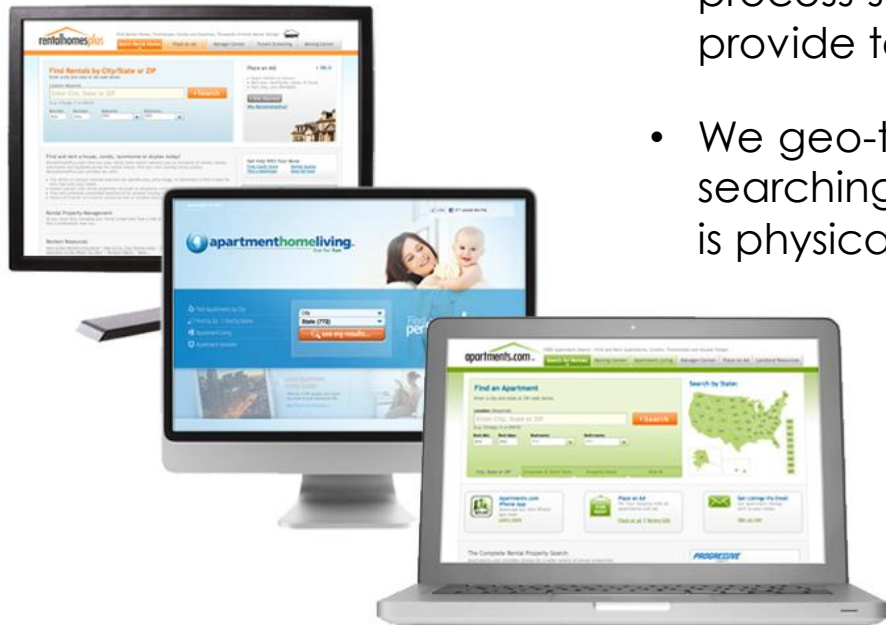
process s
provide to

• We geo-t
searching
is physica

rentalhomesplus

Find Rentals by City/State or ZIP

+Search

Place an Ad

apartmenthomeliving.

City

State (TTD)

see my results...

apartments.com.

Find an Apartment

+Search

Search by State:

Apartments.com iPhone App

Place an Ad

Get Listings Via Email

The Complete Rental Property Search

PROGRESSIVE